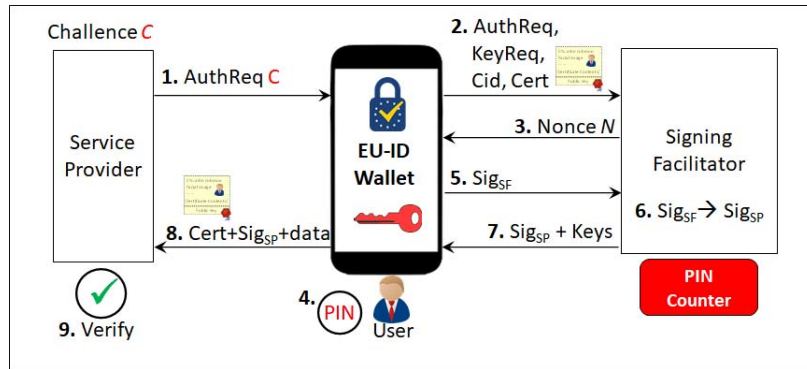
Challence $C$

Service Provider

1. AuthReq $C$

EU-ID Wallet

2. AuthReq, KeyReq, Cid, Cert

3. Nonce $N$

Signing Facilitator

5. $Sig_{SF}$

6. $Sig_{SF} \rightarrow Sig_{SP}$

7. $Sig_{SP}$ + Keys

8. Cert+$Sig_{SP}$+data

PIN Counter

4. PIN

User

9. Verify